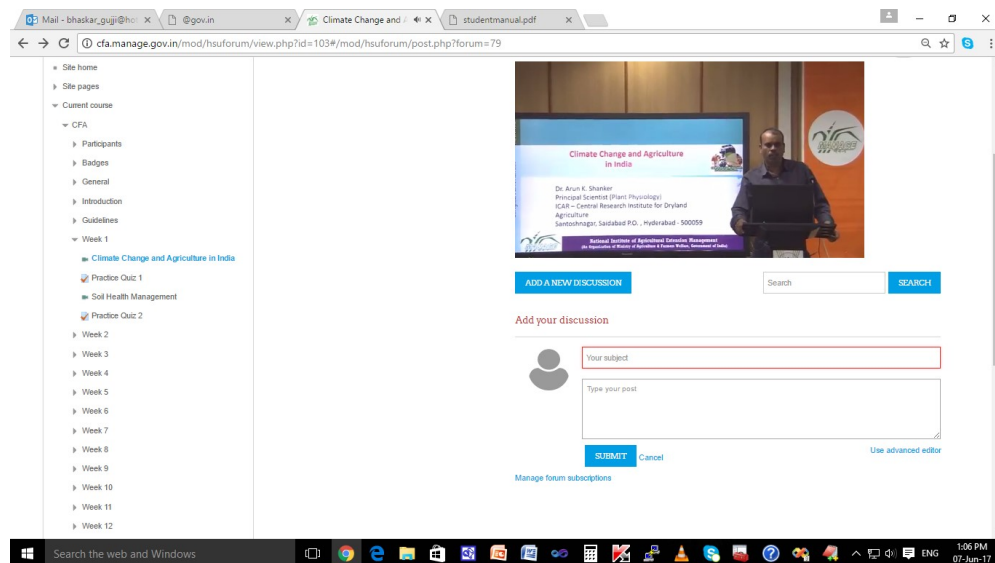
Mail - bhaskar_gujji@ho ×
@gov.in ×
Climate Change and ×
studentmanual.pdf ×

cfa.manage.gov.in/mod/hsuforum/view.php?id=103#/mod/hsuforum/post.php?forum=79

Site home
Site pages
Current course
CFA
Participants
Badges
General
Introduction
Guidelines
Week 1
Climate Change and Agriculture in India
Practice Quiz 1
Soil Health Management
Practice Quiz 2
Week 2
Week 3
Week 4
Week 5
Week 6
Week 7
Week 8
Week 9
Week 10
Week 11
Week 12

Climate Change and Agriculture in India

Dr. Arun K. Shanker
Principal Scientist (Plant Physiology)
ICAR – Central Research Institute for Dryland Agriculture
Santoshnagar, Saidabad P.O. , Hyderabad - 500059

National Institute of Agricultural Extension Management
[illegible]

ADD A NEW DISCUSSION
Search
SEARCH

Add your discussion

Your subject
Type your post

SUBMIT Cancel
Use advanced editor

Manage forum subscriptions

Search the web and Windows
ENG
1:06 PM
07-Jun-17